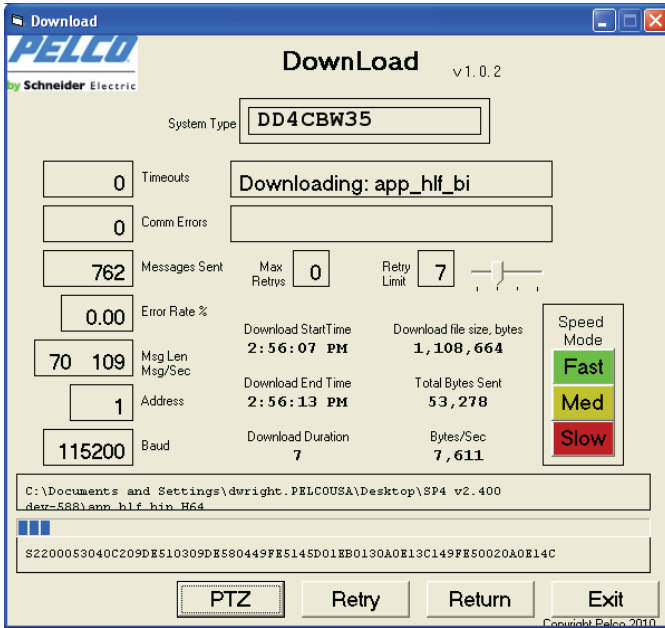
Download

PELCO
by Schneider Electric

DownLoad

v1.0.2

System Type DD4CBW35

0 Timeouts

Downloading: app_hlf_bi

0 Comm Errors

762 Messages Sent

Max Retrys 0

Retry Limit 7

0.00 Error Rate %

70 109 Msg Len Msg/Sec

1 Address

115200 Baud

Download StartTime
2:56:07 PM

Download End Time
2:56:13 PM

Download Duration
7

Download file size, bytes
1,108,664

Total Bytes Sent
53,278

Bytes/Sec
7,611

Speed Mode

Fast

Med

Slow

C:\Documents and Settings\dwright.PELCOUSA\Desktop\SP4 v2.400 dev-588\app_hlf_bin_H64

S2200053040C209DE510309DE580449FE5145D01EB0130A0E13C149FE50020A0E14C

PTZ

Retry

Return

Exit

Copyright Pelco 2010